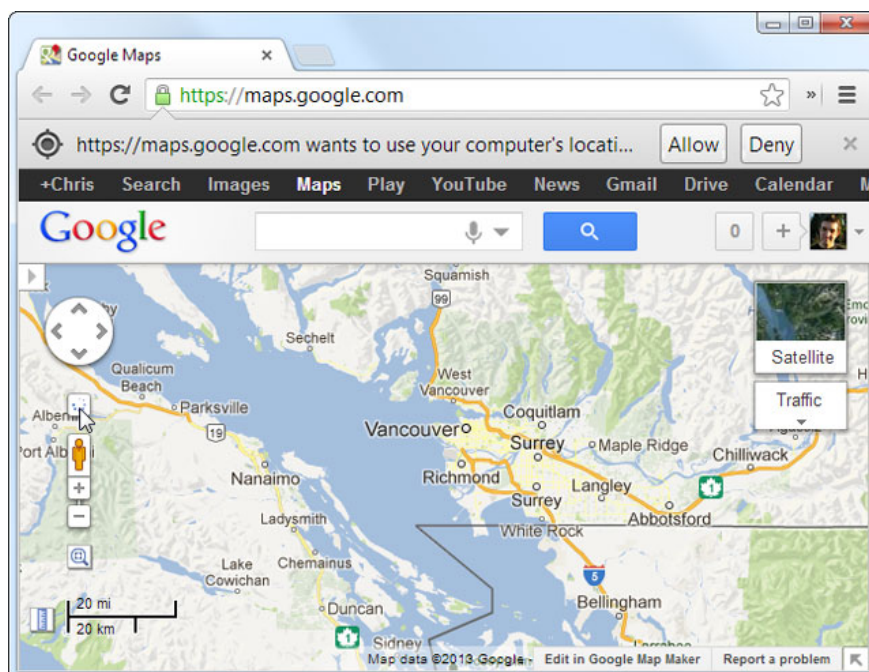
Google Maps
https://maps.google.com
https://maps.google.com wants to use your computer's locati...
Allow
Deny
+Chris Search Images Maps Play YouTube News Gmail Drive Calendar
Google
0
+
Squamish
99
Sechelt
Qualicum Beach
Parksville
Alberni
19
Port Alberni
West Vancouver
Coquitlam
Vancouver
Surrey
Maple Ridge
Richmond
Surrey
Langley
Nanaimo
Ladysmith
White Rock
Abbotsford
Chilliwack
Lake Cowichan
Chemainus
5
Duncan
Bellingham
Sidney
20 mi
20 km
Satellite
Traffic
Map data ©2013 Google
Edit in Google Map Maker
Report a problem